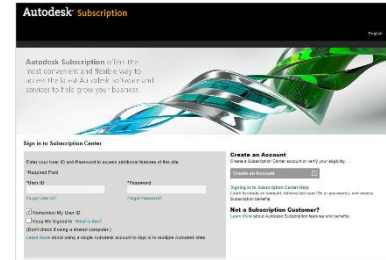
Autodesk Subscription

English

Autodesk Subscription offers the most convenient and flexible way to access the latest Autodesk software and services to help grow your business.

Sign in to Subscription Center

Enter your User ID and Password to access additional features of this site.

*Required Field

*User ID

*Password

Forgot User ID?

Forgot Password?

Remember My User ID

Keep Me Signed In What is this?

(Don't check if using a shared computer.)

Learn more about using a single Autodesk account to sign in to multiple Autodesk sites.

Create an Account

Create a Subscription Center account or verify your eligibility.

Create an Account

Signing in to Subscription Center Help

Learn to create an account, retrieve lost user IDs or passwords, and access Subscription benefits.

Not a Subscription Customer?

Learn More about Autodesk Subscription features and benefits.